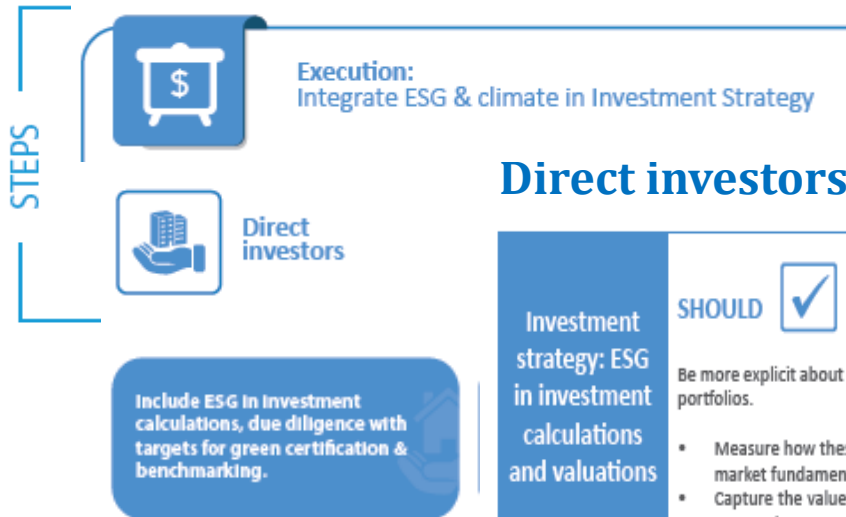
STEPS

$

Execution:
Integrate ESG & climate in Investment Strategy

Direct investors

Direct investors

Include ESG in investment calculations, due diligence with targets for green certification & benchmarking.

Investment strategy: ESG in investment calculations and valuations

SHOULD

Be more explicit about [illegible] portfolios.

- Measure how thes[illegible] market fundamen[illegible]
- Capture the value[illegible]